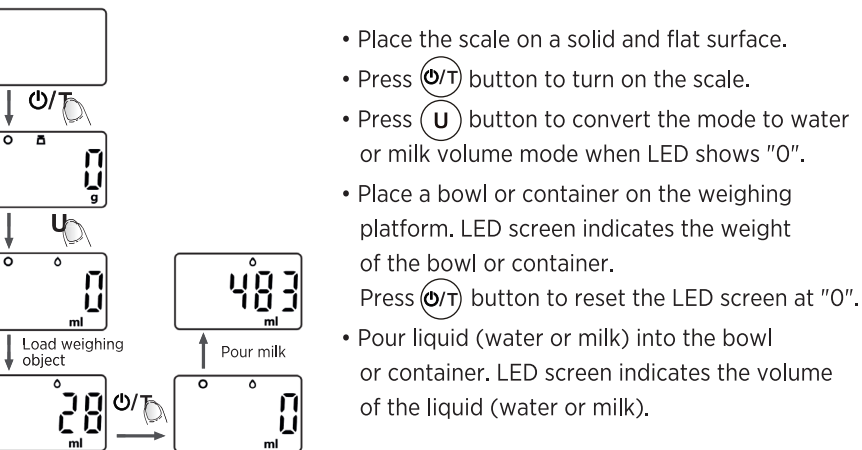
⏻/T

0
g

U

0
ml

Load weighing object

28
ml

⏻/T

483
ml

Pour milk

0
ml

• Place the scale on a solid and flat surface.

• Press ⏻/T button to turn on the scale.

• Press U button to convert the mode to water or milk volume mode when LED shows "0".

• Place a bowl or container on the weighing platform. LED screen indicates the weight of the bowl or container.
Press ⏻/T button to reset the LED screen at "0".

• Pour liquid (water or milk) into the bowl or container. LED screen indicates the volume of the liquid (water or milk).